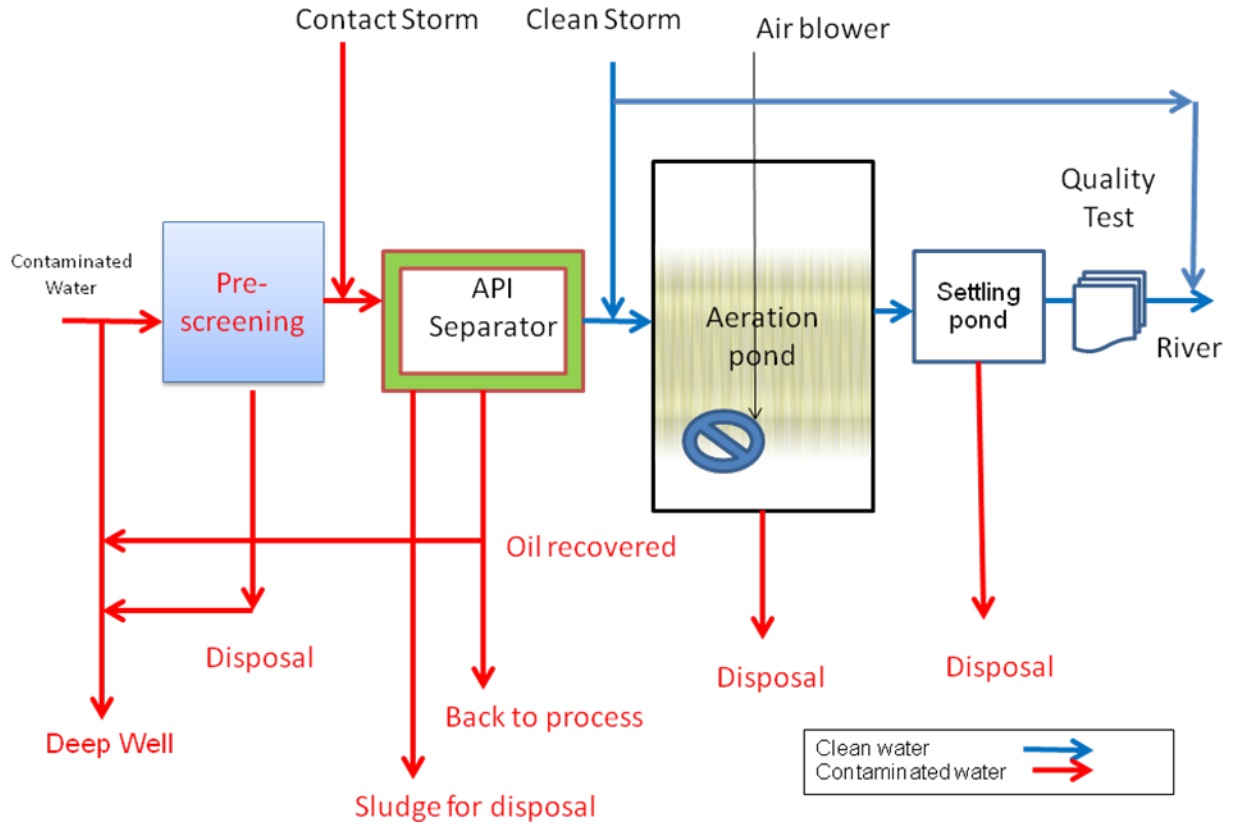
Contact Storm

Clean Storm

Air blower

Quality Test

Contaminated Water

Pre-screening

API Separator

Aeration pond

Settling pond

River

Oil recovered

Disposal

Deep Well

Back to process

Sludge for disposal

Disposal

Disposal

Clean water
Contaminated water